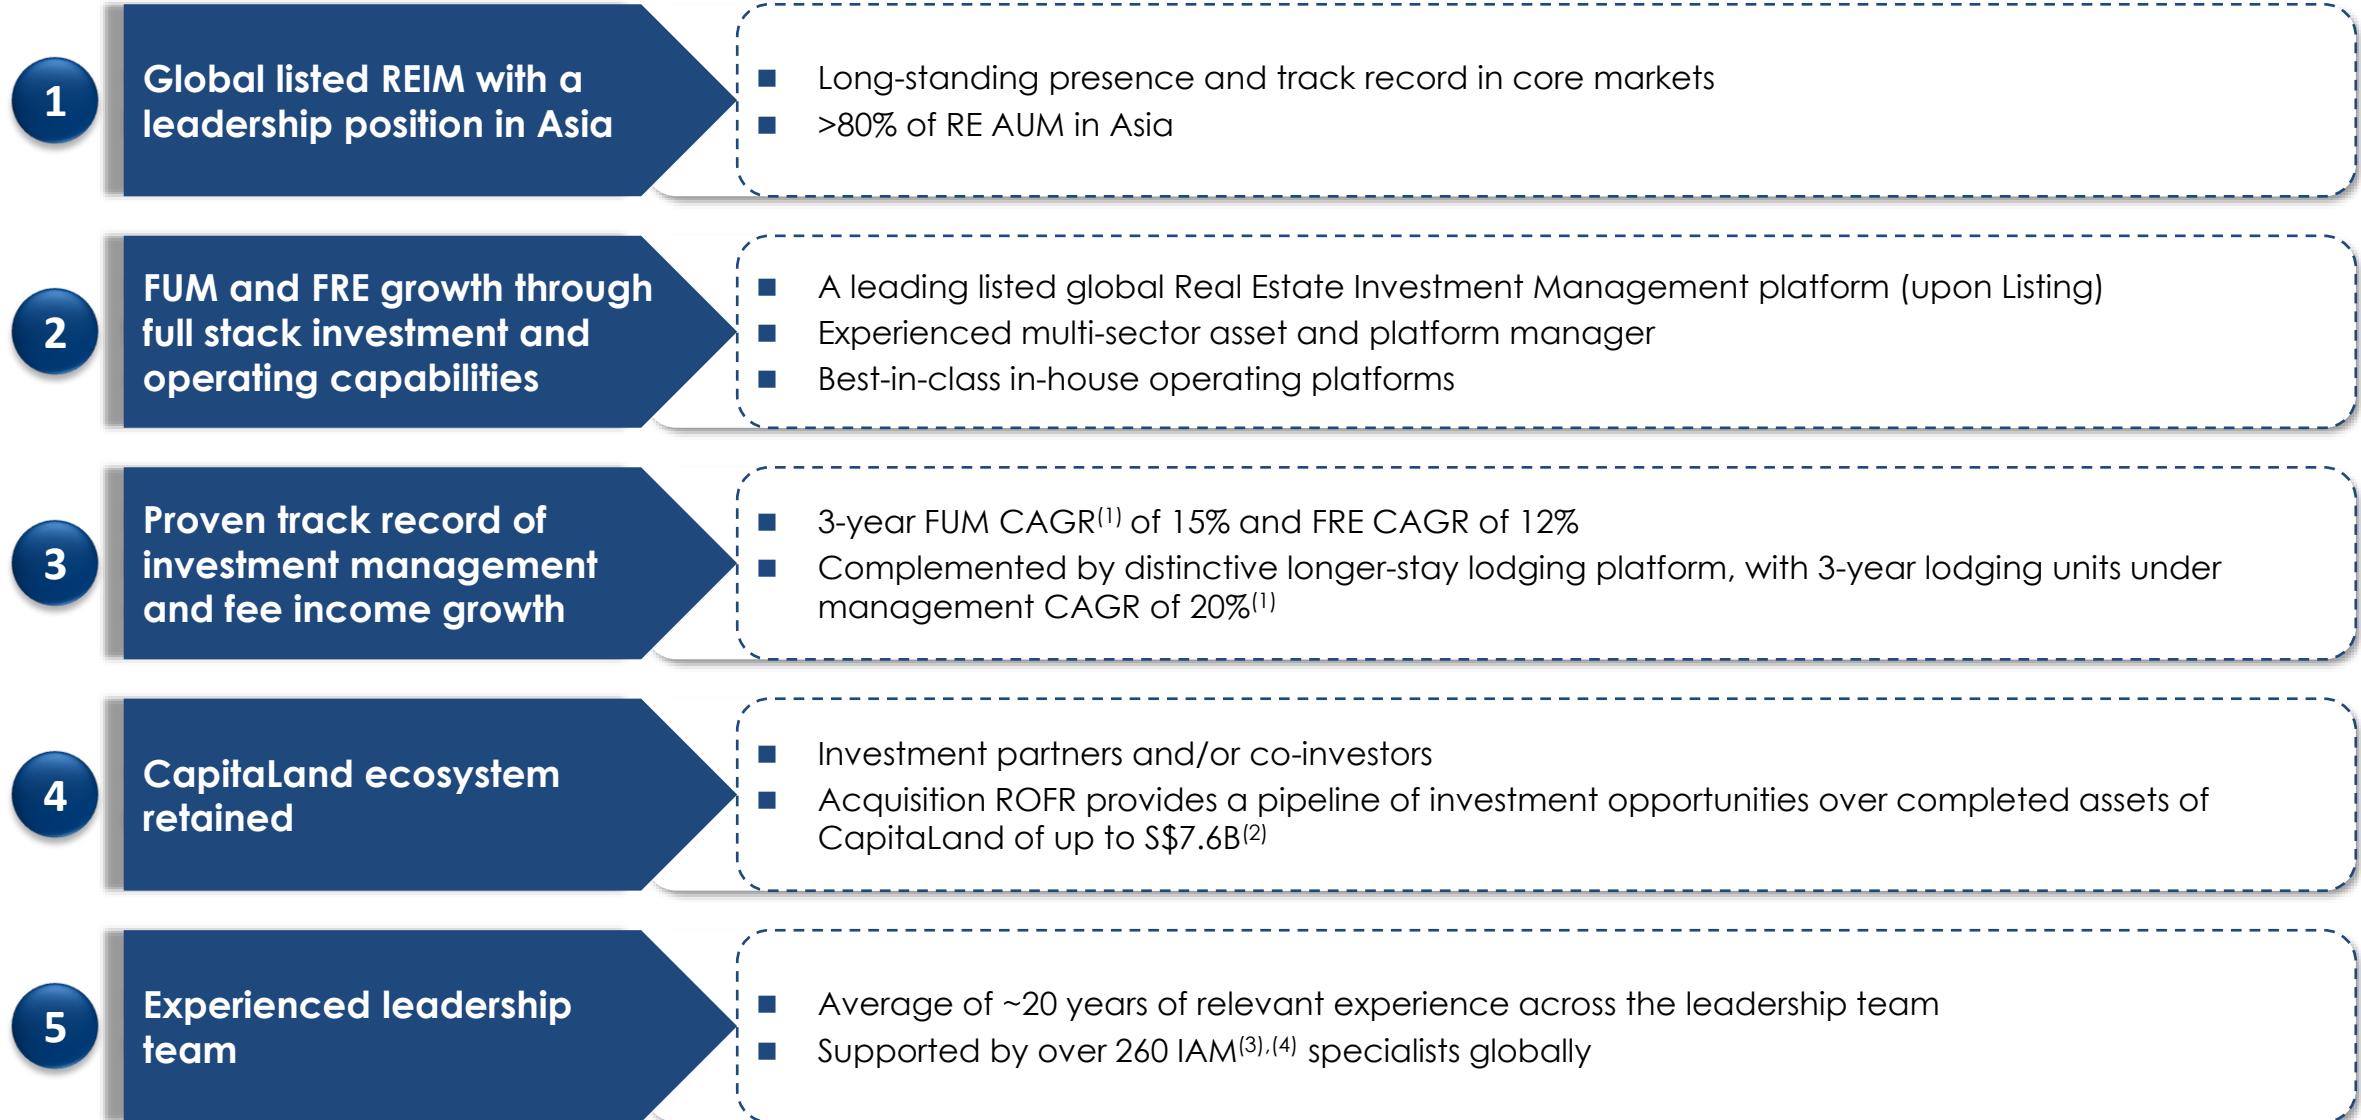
1

Global listed REIM with a leadership position in Asia

- Long-standing presence and track record in core markets
- >80% of RE AUM in Asia

2

FUM and FRE growth through full stack investment and operating capabilities

- A leading listed global Real Estate Investment Management platform (upon Listing)
- Experienced multi-sector asset and platform manager
- Best-in-class in-house operating platforms

3

Proven track record of investment management and fee income growth

- 3-year FUM CAGR$^{(1)}$ of 15% and FRE CAGR of 12%
- Complemented by distinctive longer-stay lodging platform, with 3-year lodging units under management CAGR of 20%$^{(1)}$

4

CapitaLand ecosystem retained

- Investment partners and/or co-investors
- Acquisition ROFR provides a pipeline of investment opportunities over completed assets of CapitaLand of up to S$7.6B$^{(2)}$

5

Experienced leadership team

- Average of ~20 years of relevant experience across the leadership team
- Supported by over 260 IAM$^{(3),(4)}$ specialists globally